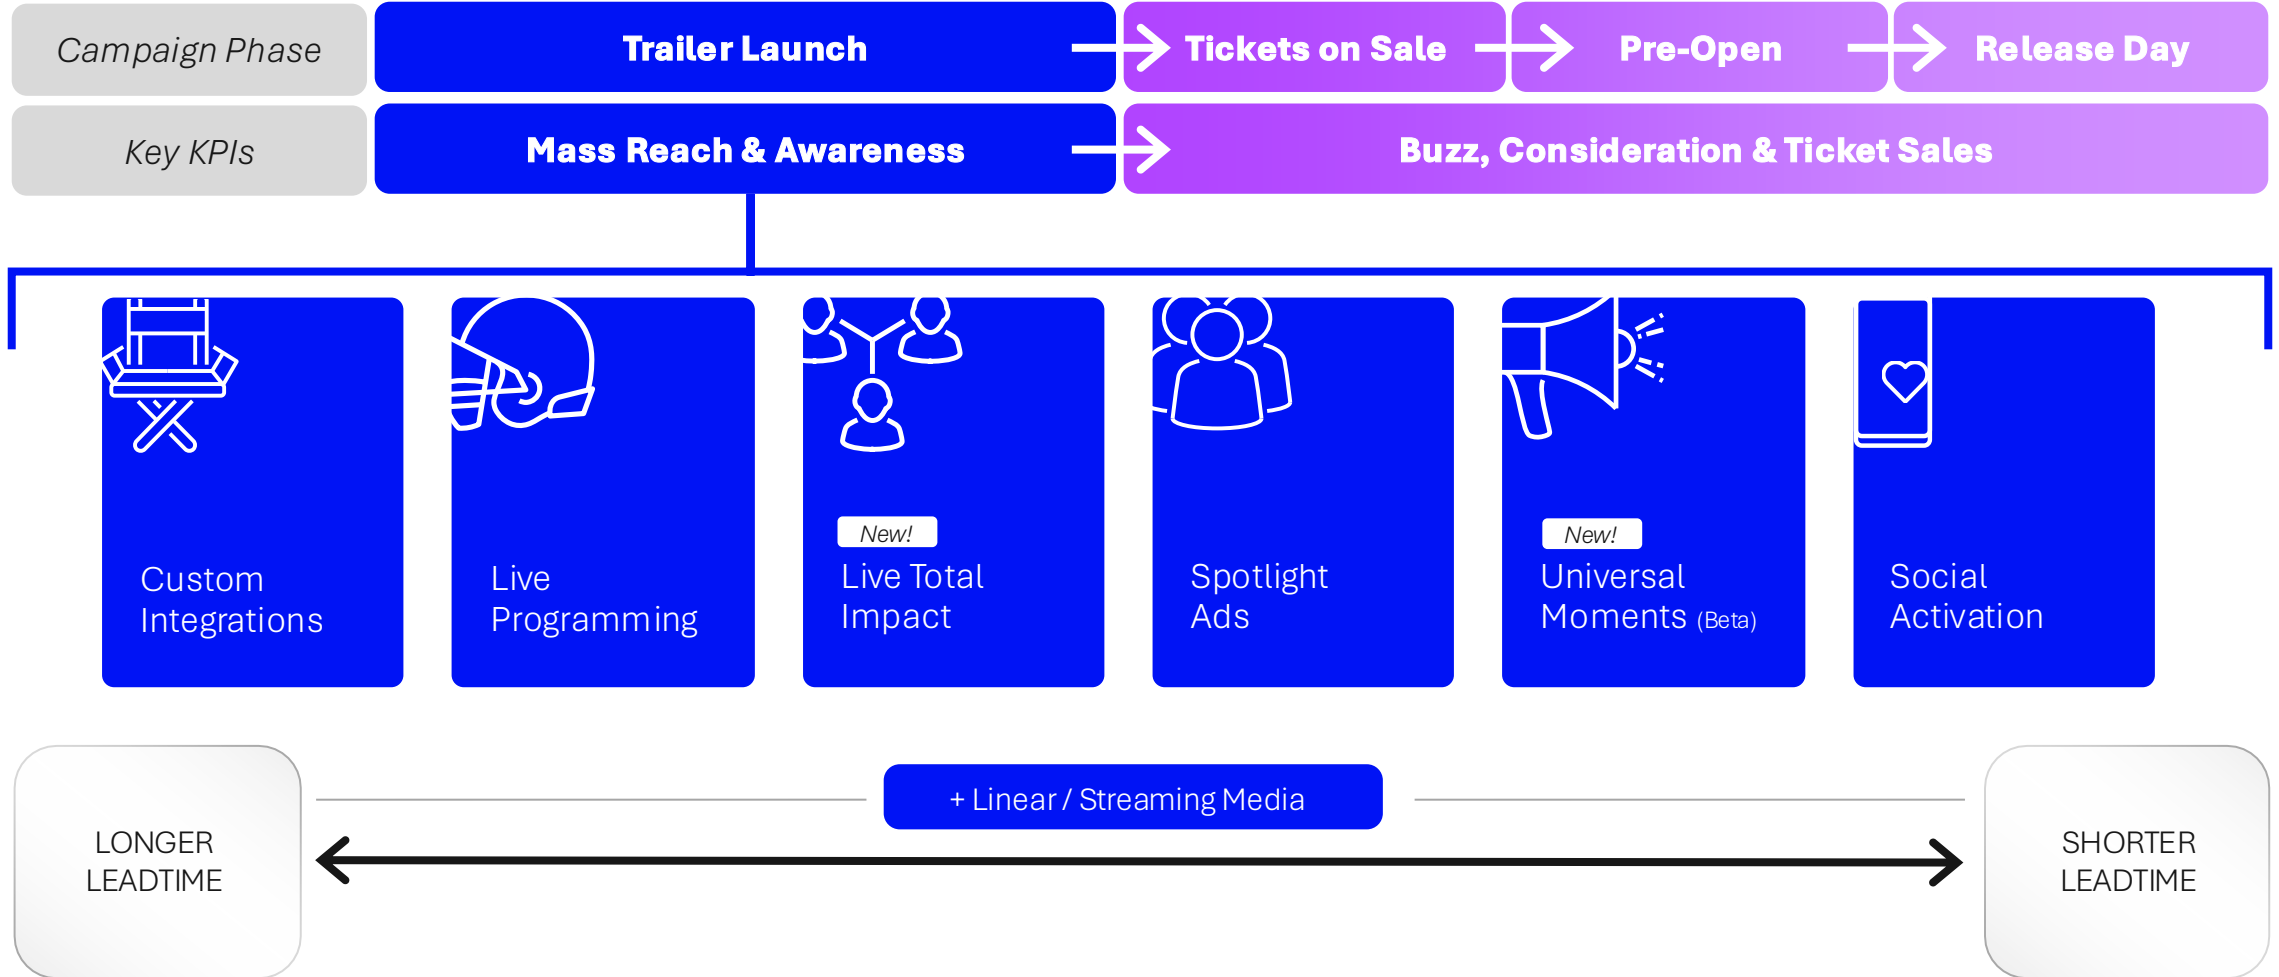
Campaign Phase

Trailer Launch

Tickets on Sale

Pre-Open

Release Day

Key KPIs

Mass Reach & Awareness

Buzz, Consideration & Ticket Sales

Custom Integrations

Live Programming

New!
Live Total Impact

Spotlight Ads

New!
Universal Moments (Beta)

Social Activation

LONGER LEADTIME

+ Linear / Streaming Media

SHORTER LEADTIME